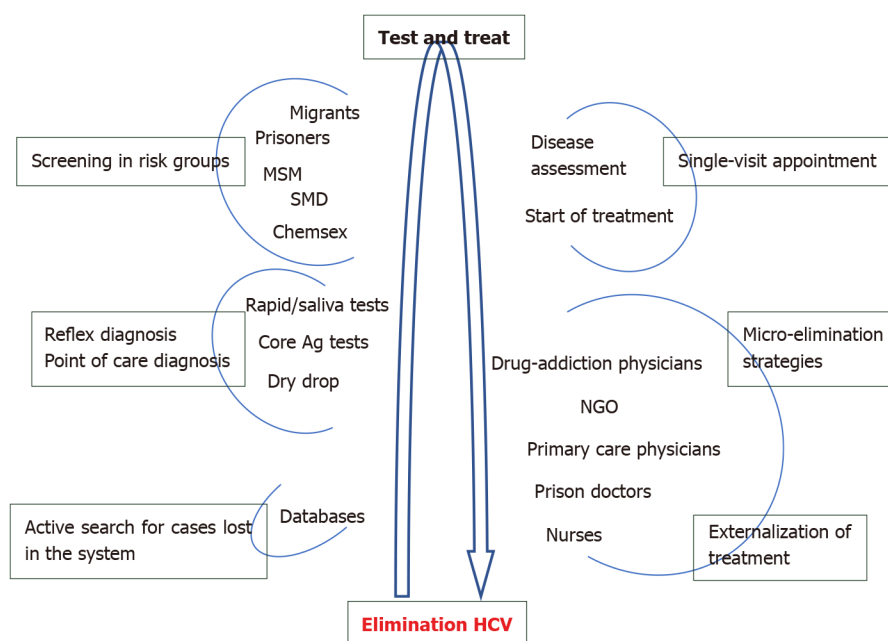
Test and treat

Screening in risk groups

Migrants
Prisoners
MSM
SMD
Chemsex

Disease assessment
Start of treatment

Single-visit appointment

Reflex diagnosis
Point of care diagnosis

Rapid/saliva tests
Core Ag tests
Dry drop

Micro-elimination strategies

Drug-addiction physicians
NGO
Primary care physicians
Prison doctors
Nurses

Active search for cases lost in the system

Databases

Externalization of treatment

Elimination HCV